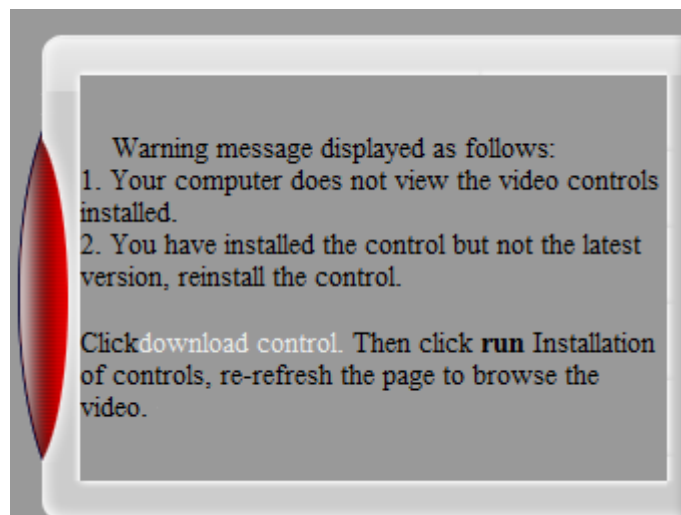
Warning message displayed as follows:
1. Your computer does not view the video controls installed.
2. You have installed the control but not the latest version, reinstall the control.

Clickdownload control. Then click **run** Installation of controls, re-refresh the page to browse the video.